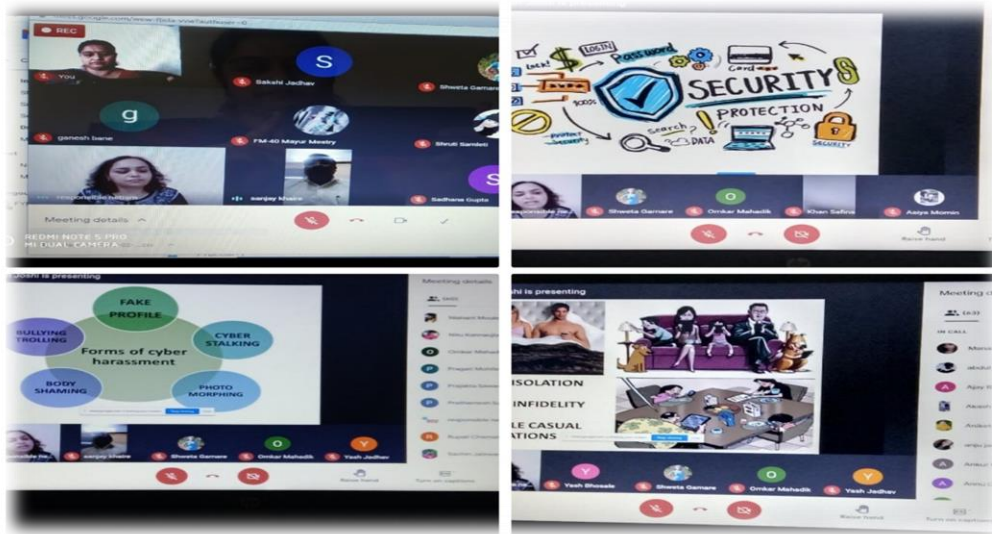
REC

You

S

Sakshi Jadhav

Shweta Gamare

g

ganesh bane

FM-40 Mayur Mestry

Shruti Samleti

sanjay khaire

Sadhana Gupta

Meeting details

REDMI NOTE 5 PRO
MI DUAL CAMERA

LOGIN

Password

lock

SECURITY

PROTECTION

Search

DATA

SECURITY

Shweta Gamare

Omkar Mahadik

Khan Safina

Asiya Momin

Raise hand

Joshi is presenting

Meeting details

FAKE PROFILE

CYBER STALKING

PHOTO MORPHING

BODY SHAMING

BULLYING TROLLING

Forms of cyber harassment

Stop sharing

sanjay khaire

Shweta Gamare

Omkar Mahadik

Yash Jadhav

Raise hand

Turn on captions

shi is presenting

ISOLATION

INFIDELITY

LE CASUAL
ATIONS

Stop sharing

Meeting d

IN CALL

Yash Bhosale

Shweta Gamare

Omkar Mahadik

Yash Jadhav

Raise hand

Turn on captions